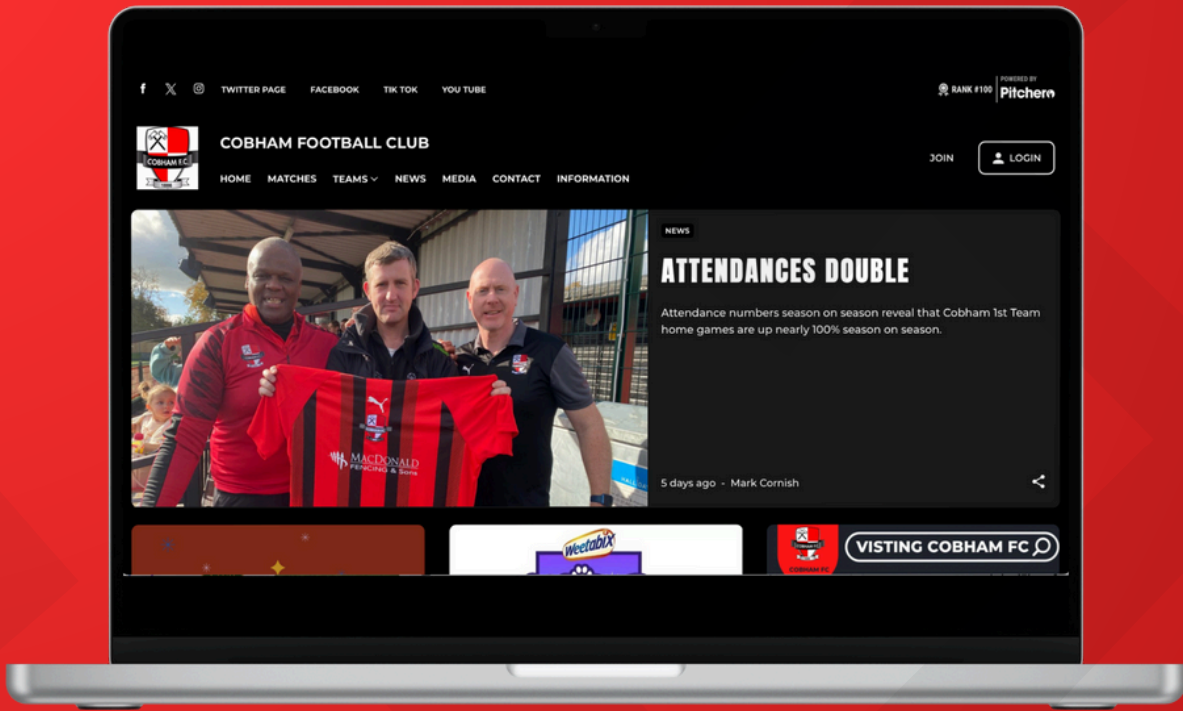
TWITTER PAGE FACEBOOK TIK TOK YOU TUBE

RANK #100 POWERED BY Pitchero

COBHAM F.C.

COBHAM FOOTBALL CLUB

HOME MATCHES TEAMS NEWS MEDIA CONTACT INFORMATION

JOIN LOGIN

MACDONALD FENCING & Sons

NEWS

ATTENDANCES DOUBLE

Attendance numbers season on season reveal that Cobham 1st Team home games are up nearly 100% season on season.

5 days ago - Mark Cornish

Weetabix

COBHAM FC

VISTING COBHAM FC